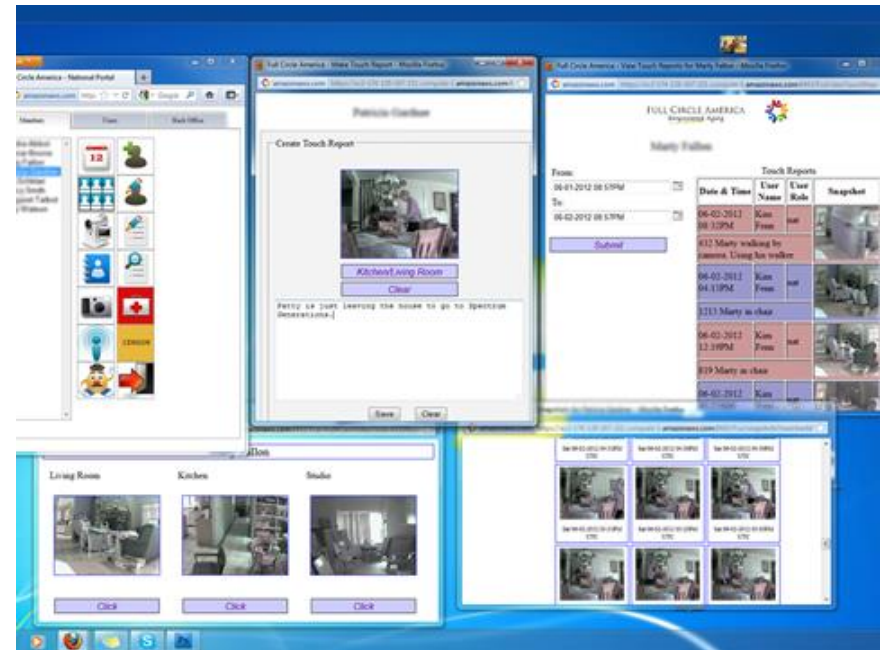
Full Circle America - National Portal

Members

Full Circle America - Make Touch Report - Mozilla Firefox

amazonaws.com

Patricia Gardner

Create Touch Report

Kitchen/Living Room

Clear

Patty is just leaving the house to go to Spectrum Generations.

Save

Clear

Full Circle America - View Touch Reports for Marty Fallon - Mozilla Firefox

amazonaws.com

FULL CIRCLE AMERICA

Marty Fallon

From:

06-01-2012 08:57PM

To:

06-02-2012 08:57PM

Submit

Touch Reports

| Date & Time | User Name | User Role | Snapshot |
|---|---|---|---|
| 06-02-2012 08:33PM | Ken Freen | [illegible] | |
| 432 Marty walking by camera. Using his walker | | | |
| 06-02-2012 04:13PM | Ken Freen | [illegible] | |
| 1213 Marty in chair | | | |
| 06-02-2012 12:19PM | Ken Freen | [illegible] | |
| 819 Marty in chair | | | |
| 06-02-2012 | Ken | | |

llon

Living Room

Kitchen

Studio

Click

Click

Click